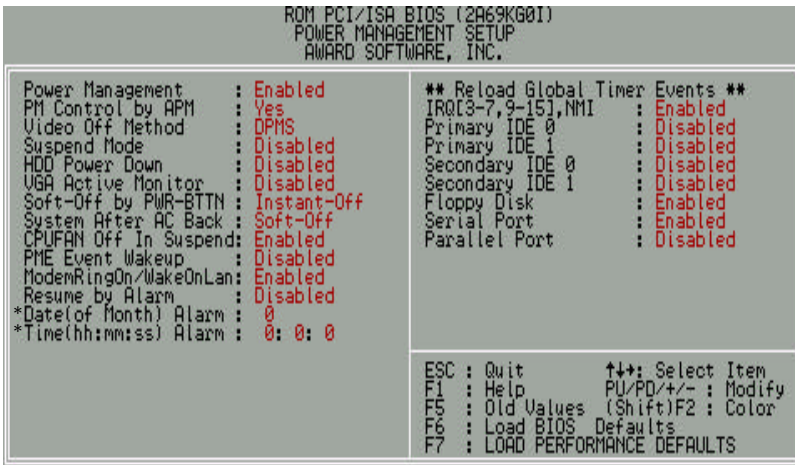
ROM PCI/ISA BIOS (2A69KG0I)
POWER MANAGEMENT SETUP
AWARD SOFTWARE, INC.

Power Management : Enabled
PM Control by APM : Yes
Video Off Method : DPMS
Suspend Mode : Disabled
HDD Power Down : Disabled
VGA Active Monitor : Disabled
Soft-Off by PWR-BTTN : Instant-Off
System After AC Back : Soft-Off
CPUFAN Off In Suspend: Enabled
PME Event Wakeup : Disabled
ModemRingOn/WakeOnLan: Enabled
Resume by Alarm : Disabled
*Date(of Month) Alarm : 0
*Time(hh:mm:ss) Alarm : 0: 0: 0

** Reload Global Timer Events **
IRQ[3-7,9-15],NMI : Enabled
Primary IDE 0 : Disabled
Primary IDE 1 : Disabled
Secondary IDE 0 : Disabled
Secondary IDE 1 : Disabled
Floppy Disk : Enabled
Serial Port : Enabled
Parallel Port : Disabled

ESC : Quit ↑↓→←: Select Item
F1 : Help PU/PD/+/- : Modify
F5 : Old Values (Shift)F2 : Color
F6 : Load BIOS Defaults
F7 : LOAD PERFORMANCE DEFAULTS